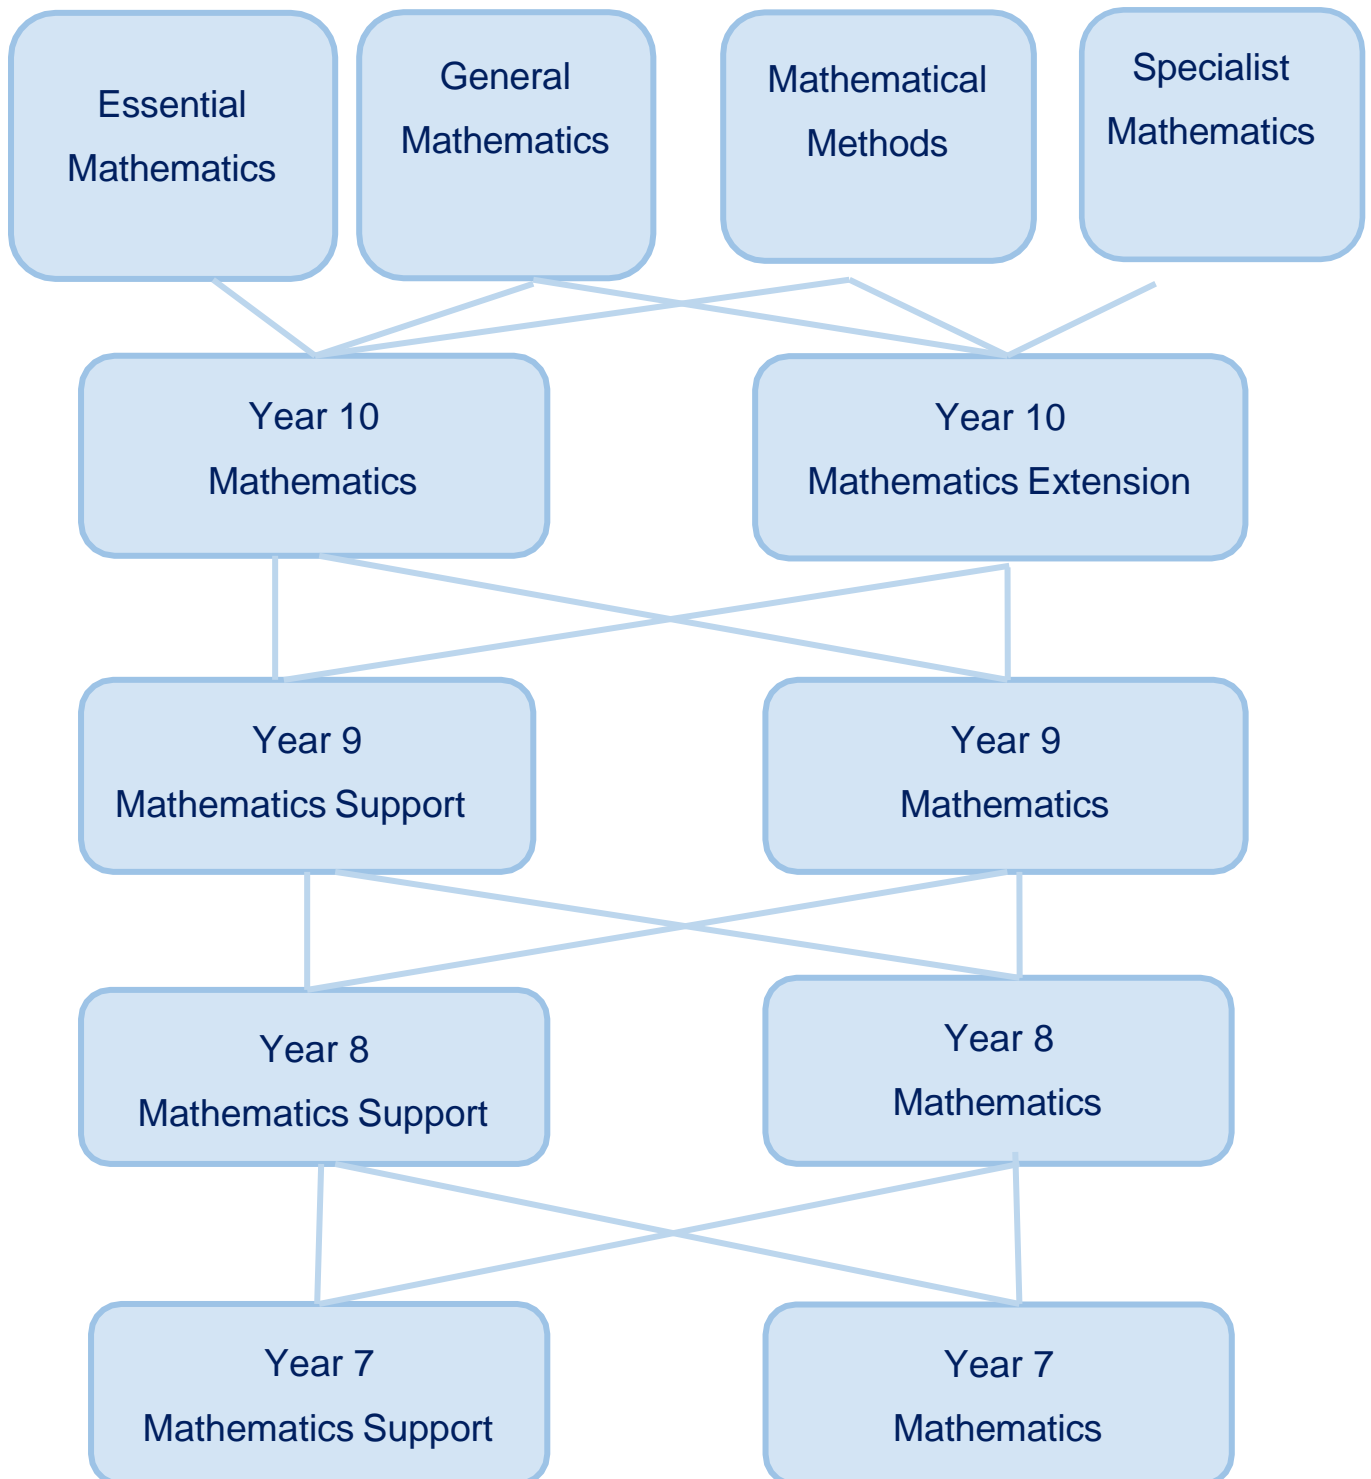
Essential Mathematics

General Mathematics

Mathematical Methods

Specialist Mathematics

Year 10 Mathematics

Year 10 Mathematics Extension

Year 9 Mathematics Support

Year 9 Mathematics

Year 8 Mathematics Support

Year 8 Mathematics

Year 7 Mathematics Support

Year 7 Mathematics